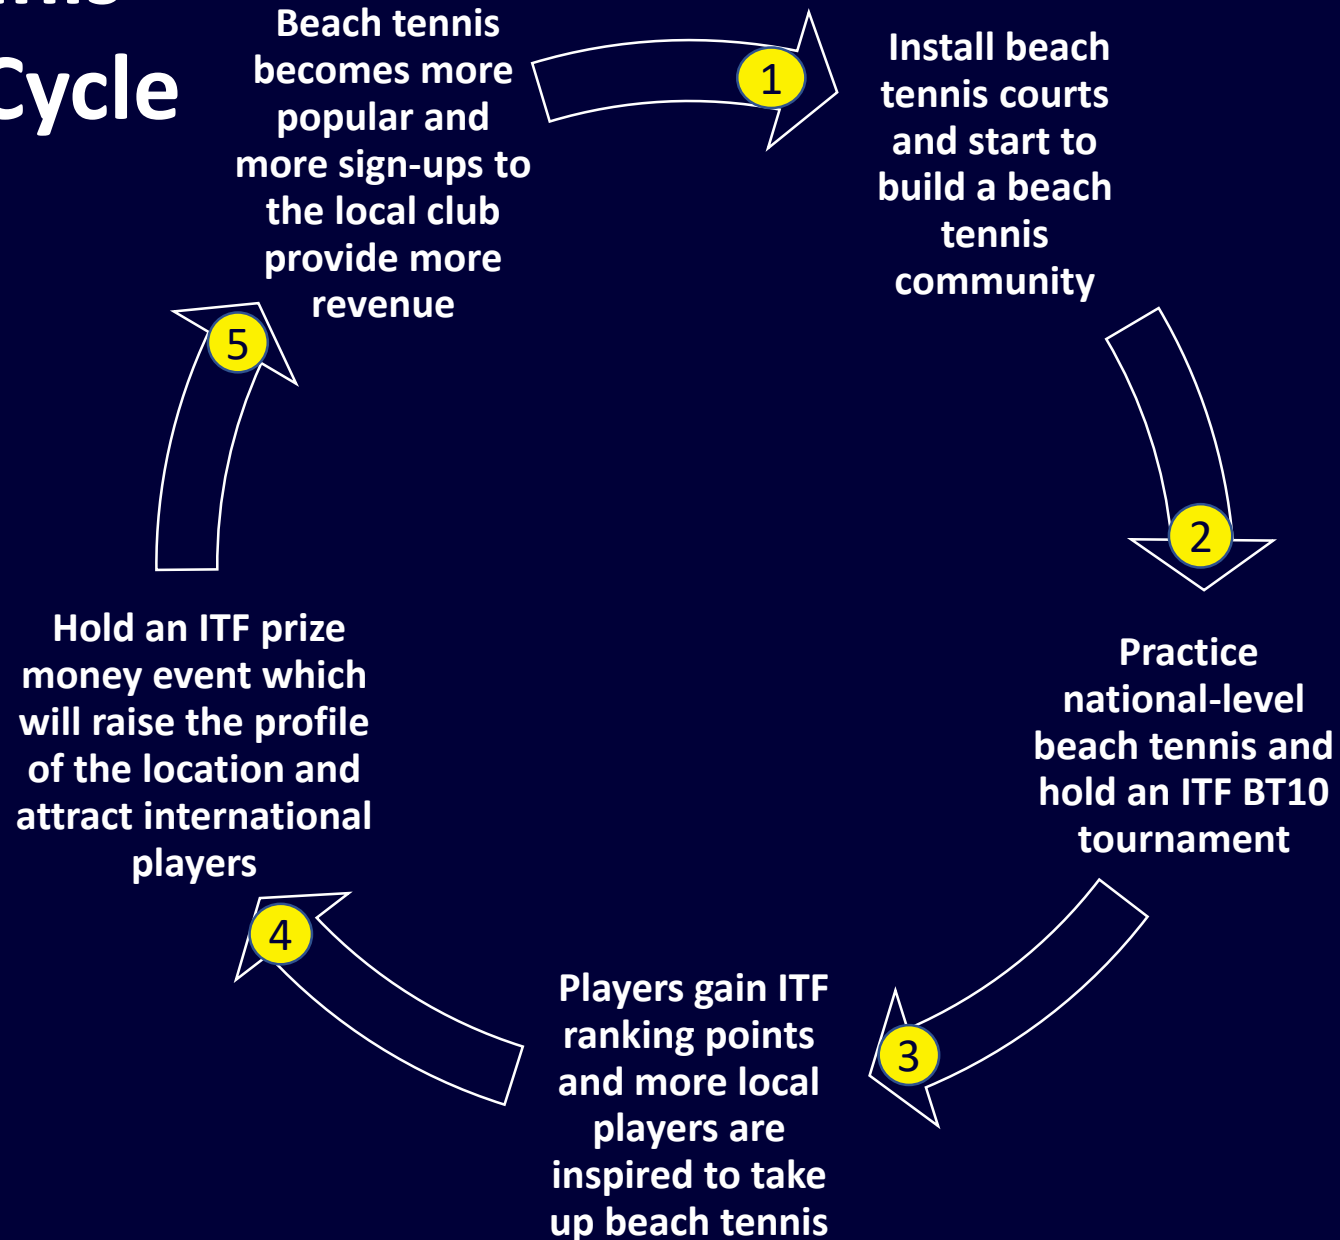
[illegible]
Cycle

Beach tennis becomes more popular and more sign-ups to the local club provide more revenue

1

Install beach tennis courts and start to build a beach tennis community

2

Practice national-level beach tennis and hold an ITF BT10 tournament

3

Players gain ITF ranking points and more local players are inspired to take up beach tennis

4

Hold an ITF prize money event which will raise the profile of the location and attract international players

5